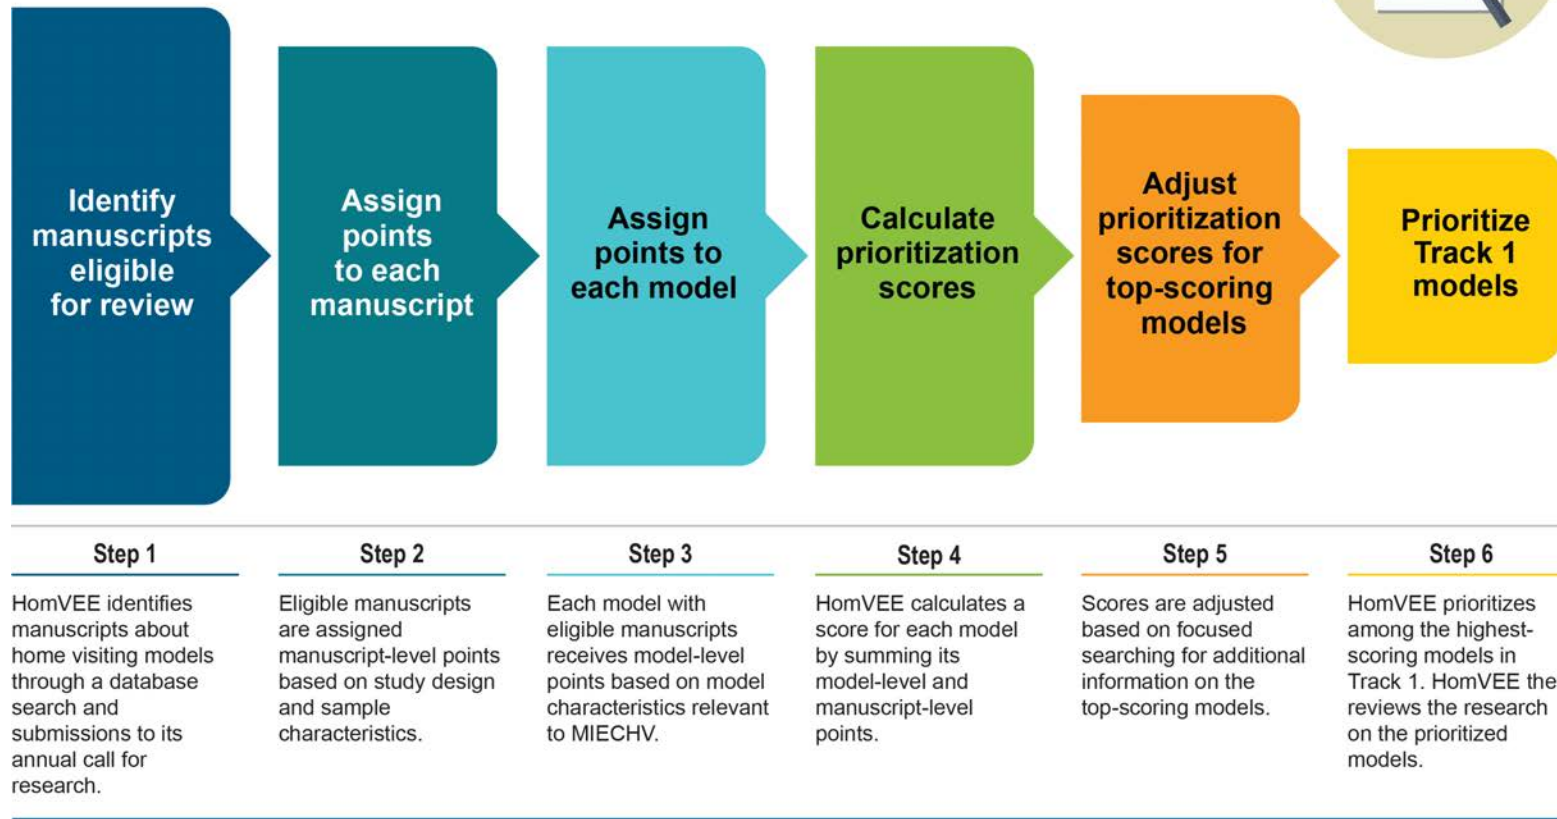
Identify manuscripts eligible for review

Assign points to each manuscript

Assign points to each model

Calculate prioritization scores

Adjust prioritization scores for top-scoring models

Prioritize Track 1 models

Step 1

HomVEE identifies manuscripts about home visiting models through a database search and submissions to its annual call for research.

Step 2

Eligible manuscripts are assigned manuscript-level points based on study design and sample characteristics.

Step 3

Each model with eligible manuscripts receives model-level points based on model characteristics relevant to MIECHV.

Step 4

HomVEE calculates a score for each model by summing its model-level and manuscript-level points.

Step 5

Scores are adjusted based on focused searching for additional information on the top-scoring models.

Step 6

HomVEE prioritizes among the highest-scoring models in Track 1. HomVEE the reviews the research on the prioritized models.